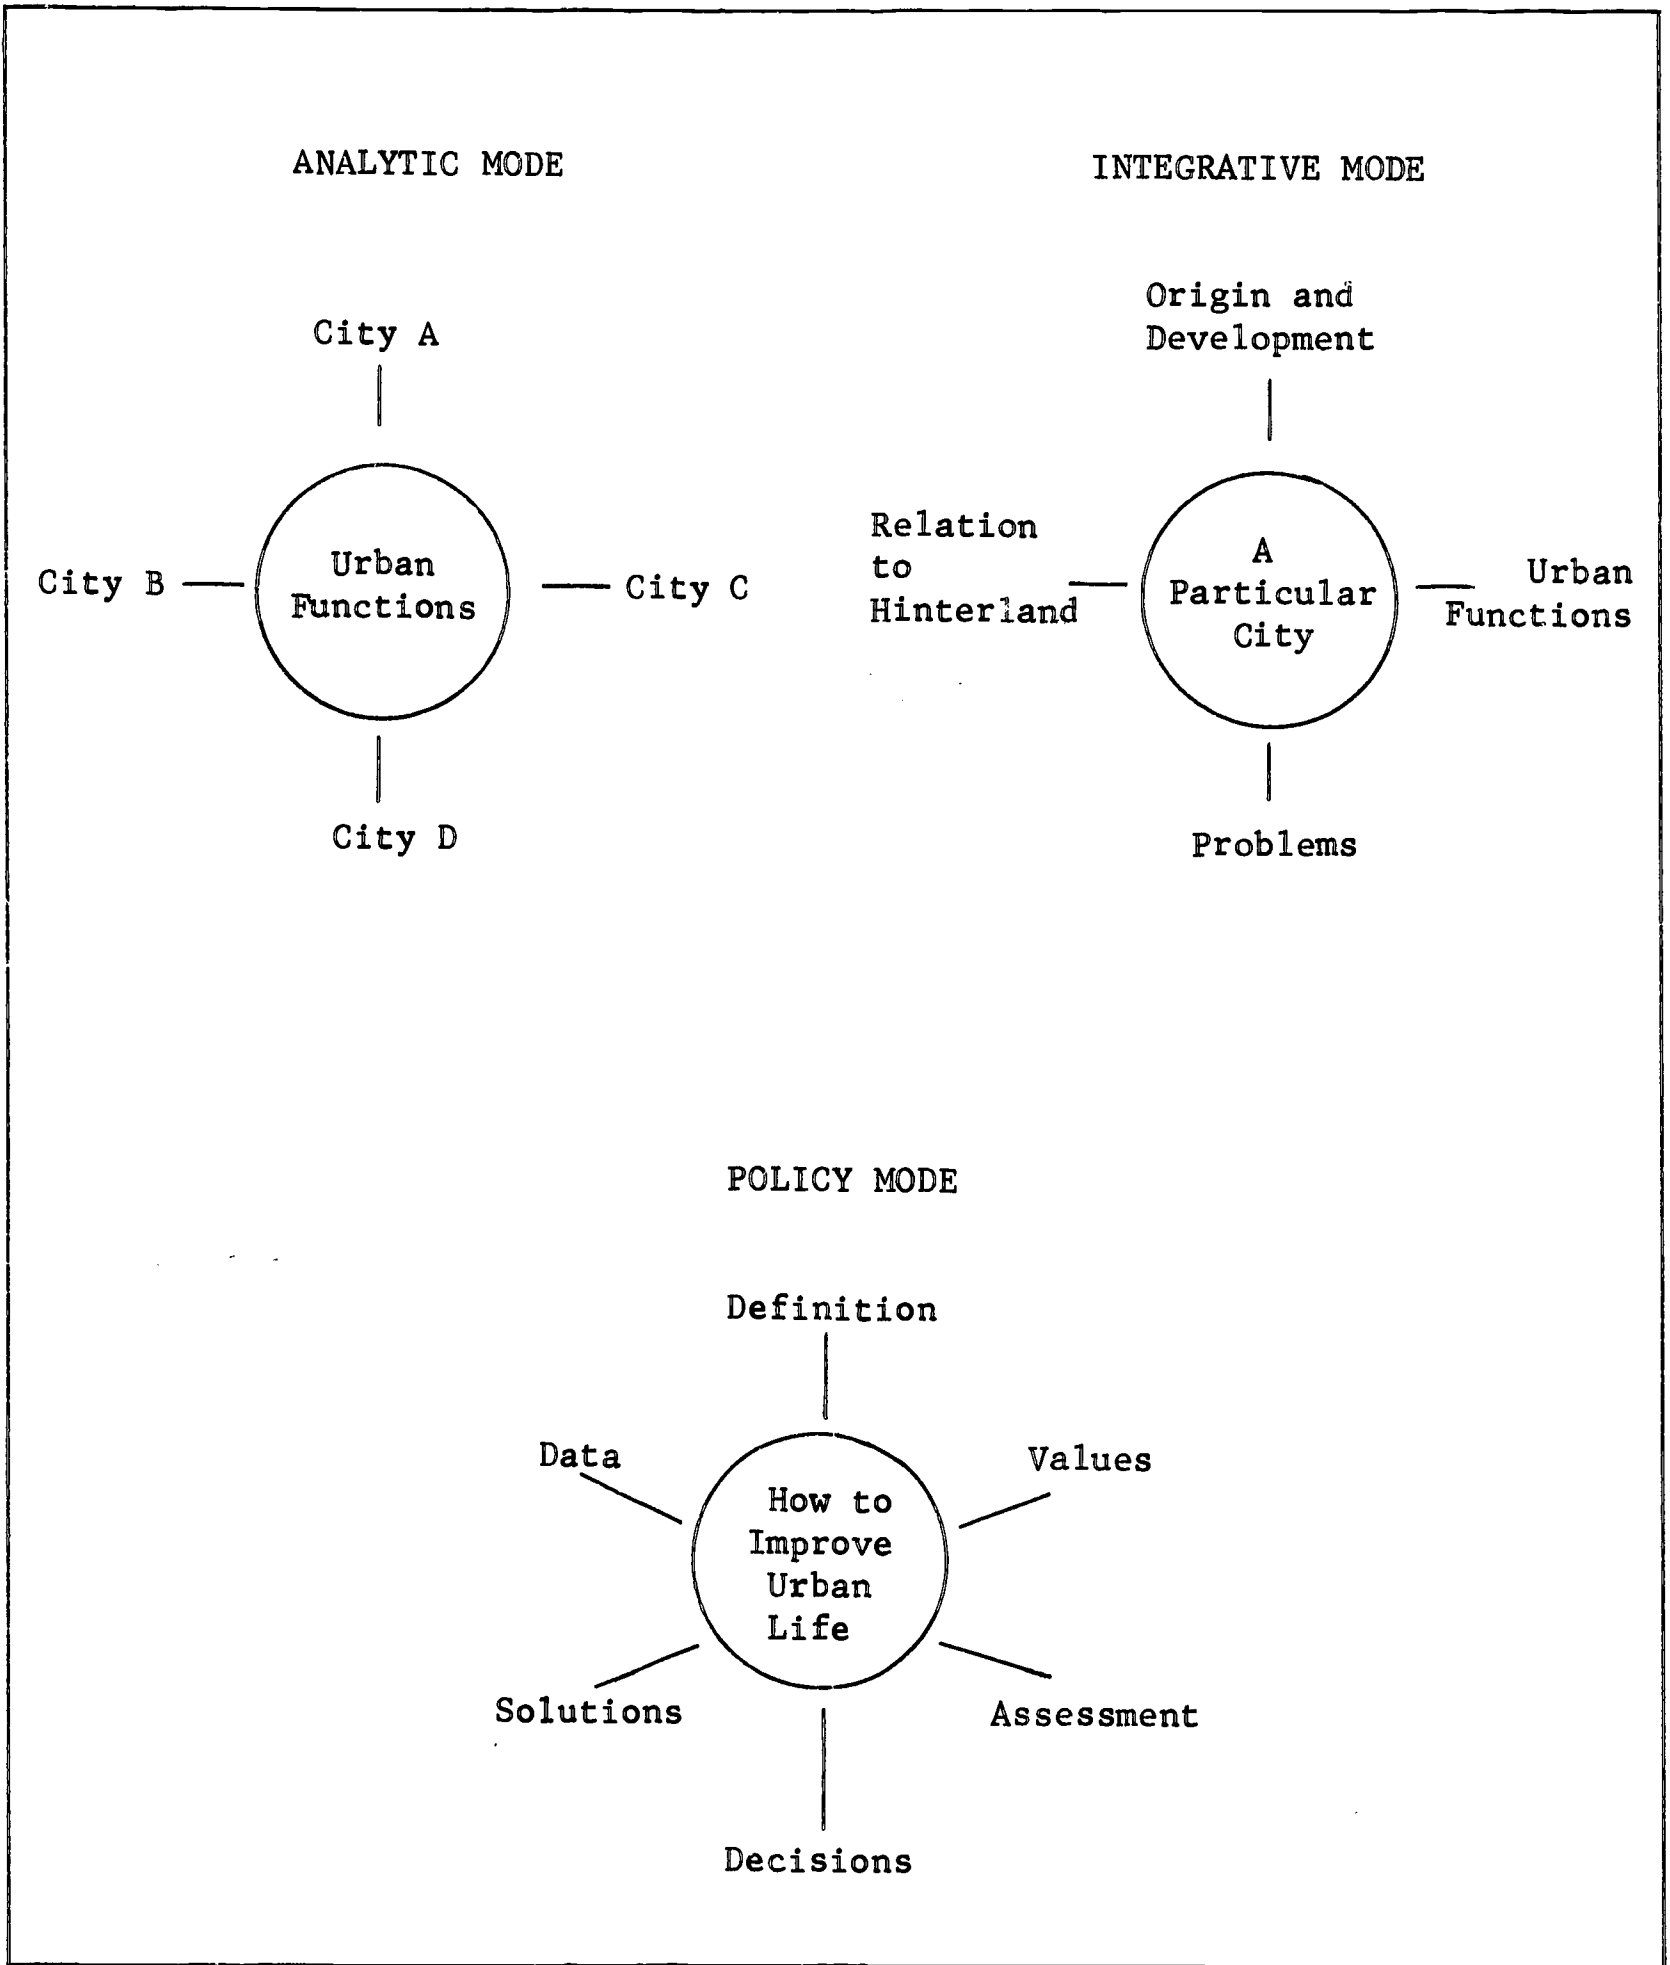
ANALYTIC MODE

City A

City B

Urban Functions

City C

City D

INTEGRATIVE MODE

Origin and Development

Relation to Hinterland

A Particular City

Urban Functions

Problems

POLICY MODE

Definition

Data

Values

How to Improve Urban Life

Solutions

Assessment

Decisions